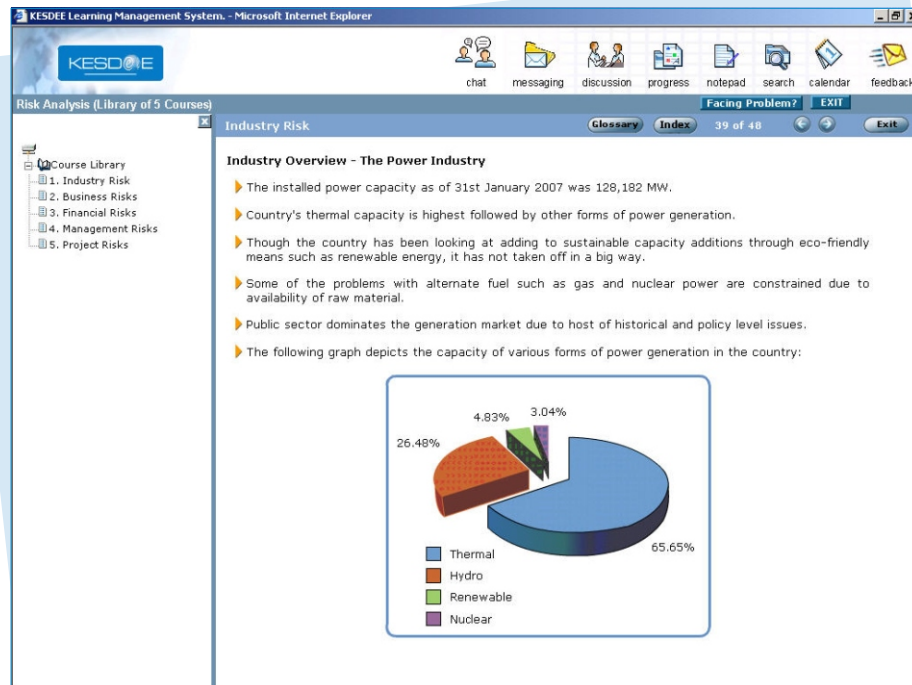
KESDEE Learning Management System. - Microsoft Internet Explorer

KESDEE

chat messaging discussion progress notepad search calendar feedback

Risk Analysis (Library of 5 Courses)

Facing Problem? EXIT

Course Library
1. Industry Risk
2. Business Risks
3. Financial Risks
4. Management Risks
5. Project Risks

Industry Risk

Glossary Index 39 of 48 Exit

Industry Overview - The Power Industry

The installed power capacity as of 31st January 2007 was 128,182 MW.

Country's thermal capacity is highest followed by other forms of power generation.

Though the country has been looking at adding to sustainable capacity additions through eco-friendly means such as renewable energy, it has not taken off in a big way.

Some of the problems with alternate fuel such as gas and nuclear power are constrained due to availability of raw material.

Public sector dominates the generation market due to host of historical and policy level issues.

The following graph depicts the capacity of various forms of power generation in the country:

4.83% 3.04%

26.48%

65.65%

Thermal
Hydro
Renewable
Nuclear